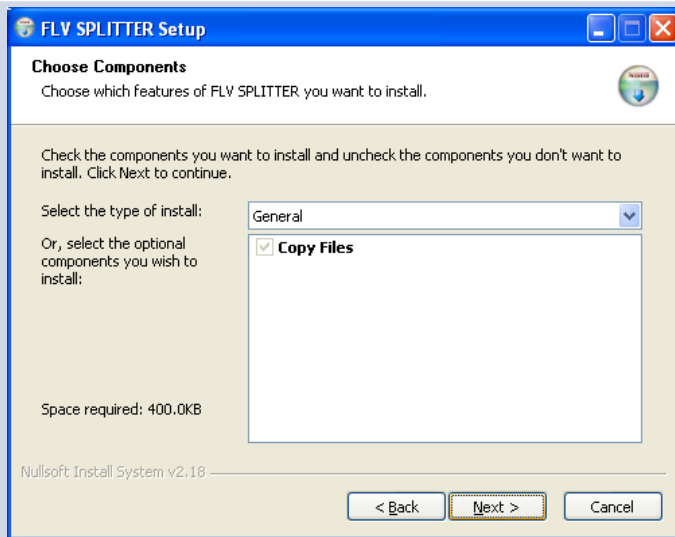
FLV SPLITTER Setup

Choose Components

Choose which features of FLV SPLITTER you want to install.

Check the components you want to install and uncheck the components you don't want to install. Click Next to continue.

Select the type of install:

General

Or, select the optional components you wish to install:

Copy Files

Space required: 400.0KB

Nullsoft Install System v2.18

< Back

Next >

Cancel